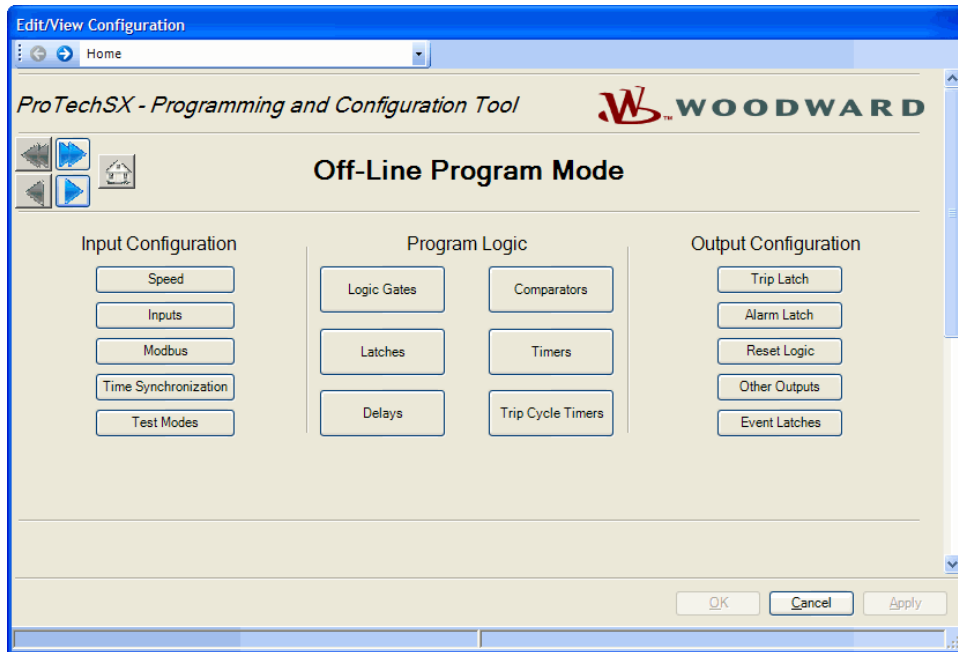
Edit/View Configuration

Home

ProTechSX - Programming and Configuration Tool

WOODWARD

Off-Line Program Mode

Input Configuration

Speed

Inputs

Modbus

Time Synchronization

Test Modes

Program Logic

Logic Gates

Comparators

Latches

Timers

Delays

Trip Cycle Timers

Output Configuration

Trip Latch

Alarm Latch

Reset Logic

Other Outputs

Event Latches

OK

Cancel

Apply